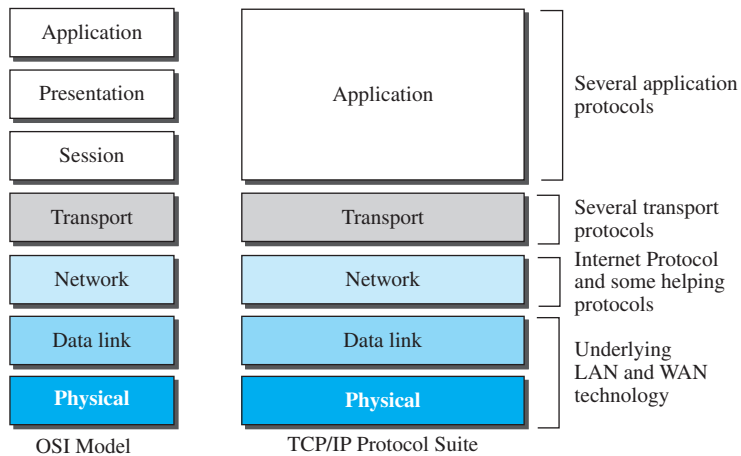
Application

Presentation

Session

Transport

Network

Data link

Physical

OSI Model

Application

Transport

Network

Data link

Physical

TCP/IP Protocol Suite

Several application protocols

Several transport protocols

Internet Protocol and some helping protocols

Underlying LAN and WAN technology